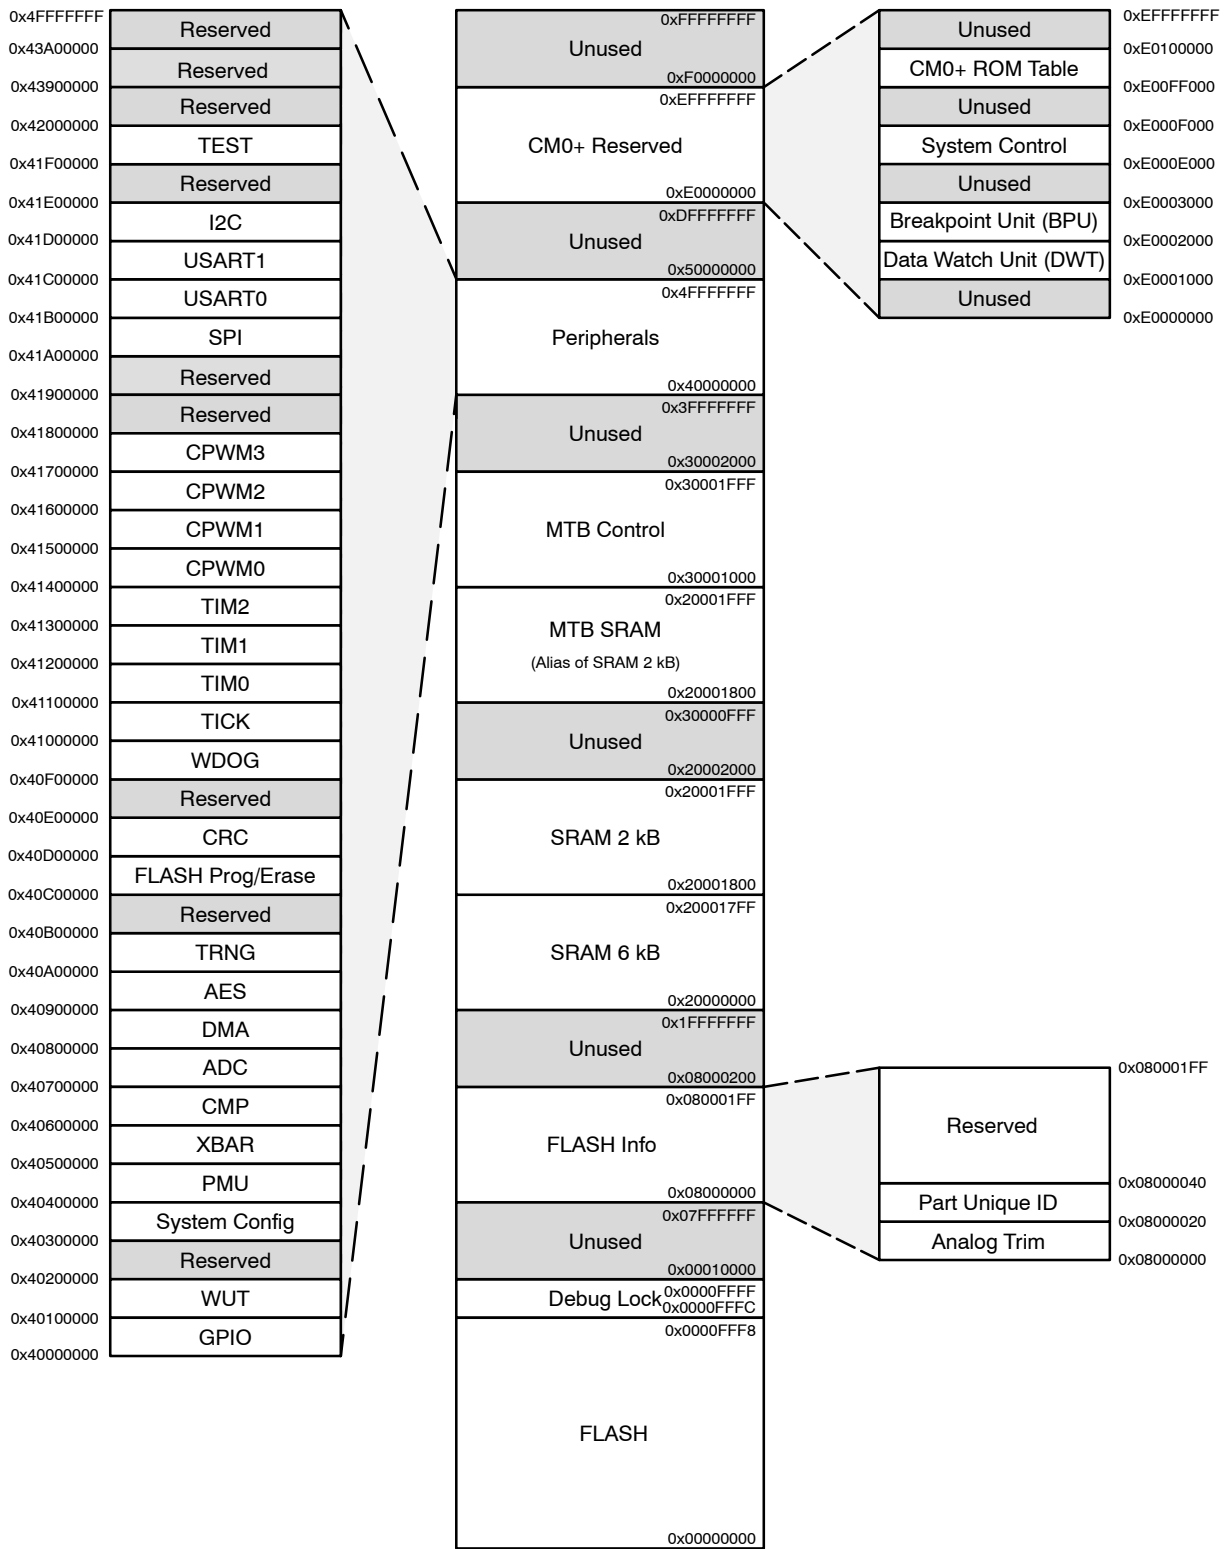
0x4FFFFFFF
Reserved
0x43A00000
Reserved
0x43900000
Reserved
0x42000000
TEST
0x41F00000
Reserved
0x41E00000
I2C
0x41D00000
USART1
0x41C00000
USART0
0x41B00000
SPI
0x41A00000
Reserved
0x41900000
Reserved
0x41800000
CPWM3
0x41700000
CPWM2
0x41600000
CPWM1
0x41500000
CPWM0
0x41400000
TIM2
0x41300000
TIM1
0x41200000
TIM0
0x41100000
TICK
0x41000000
WDOG
0x40F00000
Reserved
0x40E00000
CRC
0x40D00000
FLASH Prog/Erase
0x40C00000
Reserved
0x40B00000
TRNG
0x40A00000
AES
0x40900000
DMA
0x40800000
ADC
0x40700000
CMP
0x40600000
XBAR
0x40500000
PMU
0x40400000
System Config
0x40300000
Reserved
0x40200000
WUT
0x40100000
GPIO
0x40000000

0xFFFFFFFF
Unused
0xF0000000
0xEFFFFFFF
CM0+ Reserved
0xE0000000
0xDFFFFFFF
Unused
0x50000000
0x4FFFFFFF
Peripherals
0x40000000
0x3FFFFFFF
Unused
0x30002000
0x30001FFF
MTB Control
0x30001000
0x20001FFF
MTB SRAM
(Alias of SRAM 2 kB)
0x20001800
0x30000FFF
Unused
0x20002000
0x20001FFF
SRAM 2 kB
0x20001800
0x200017FF
SRAM 6 kB
0x20000000
0x1FFFFFFF
Unused
0x08000200
0x080001FF
FLASH Info
0x08000000
0x07FFFFFF
Unused
0x00010000
Debug Lock 0x0000FFFF
0x0000FFFC
0x0000FFF8
FLASH
0x00000000

Unused
0xEFFFFFFF
CM0+ ROM Table
0xE0100000
Unused
0xE00FF000
System Control
0xE000F000
Unused
0xE000E000
Breakpoint Unit (BPU)
0xE0003000
Data Watch Unit (DWT)
0xE0002000
Unused
0xE0001000
0xE0000000

0x080001FF
Reserved
0x08000040
Part Unique ID
0x08000020
Analog Trim
0x08000000